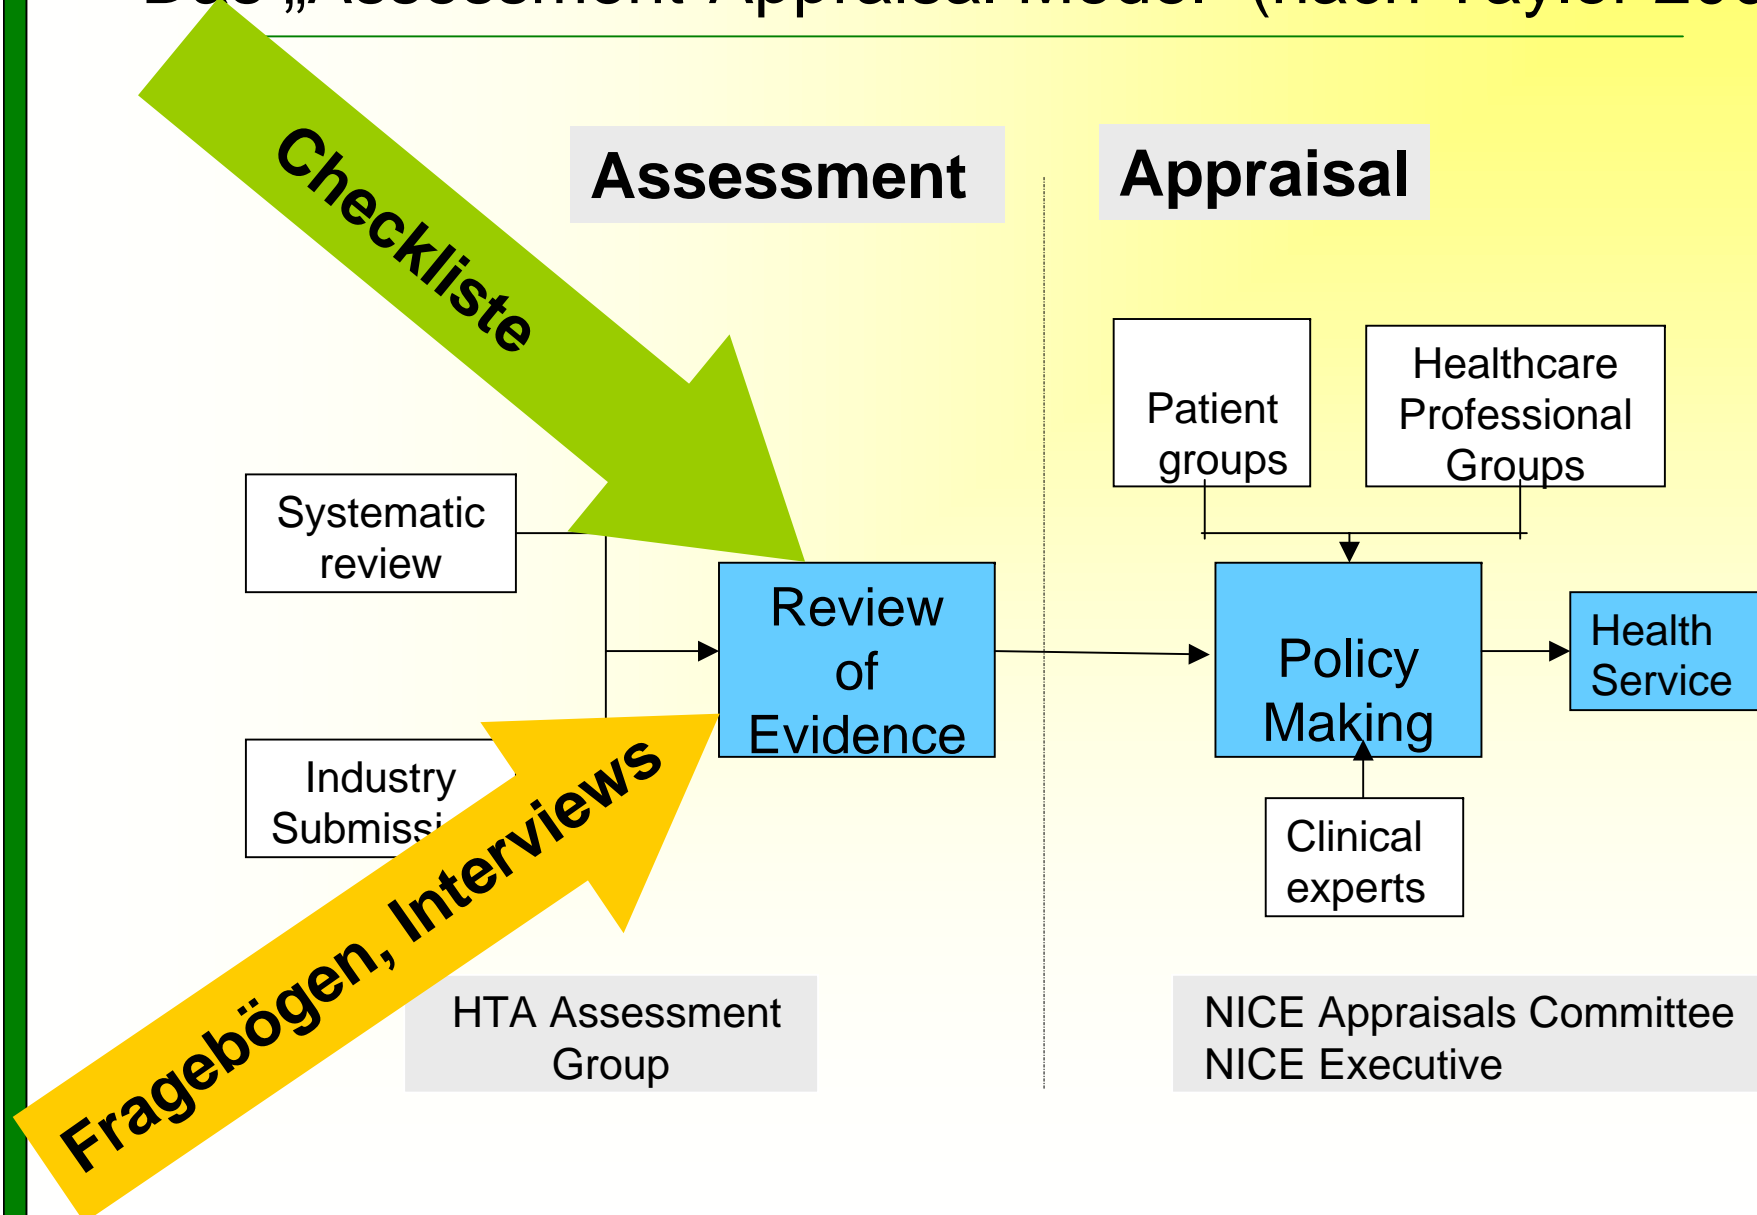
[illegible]

Checkliste

Assessment

Appraisal

Patient groups

Healthcare Professional Groups

Systematic review

Review of Evidence

Policy Making

Health Service

Industry Submissi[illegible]

Fragebögen, Interviews

Clinical experts

HTA Assessment Group

NICE Appraisals Committee
NICE Executive